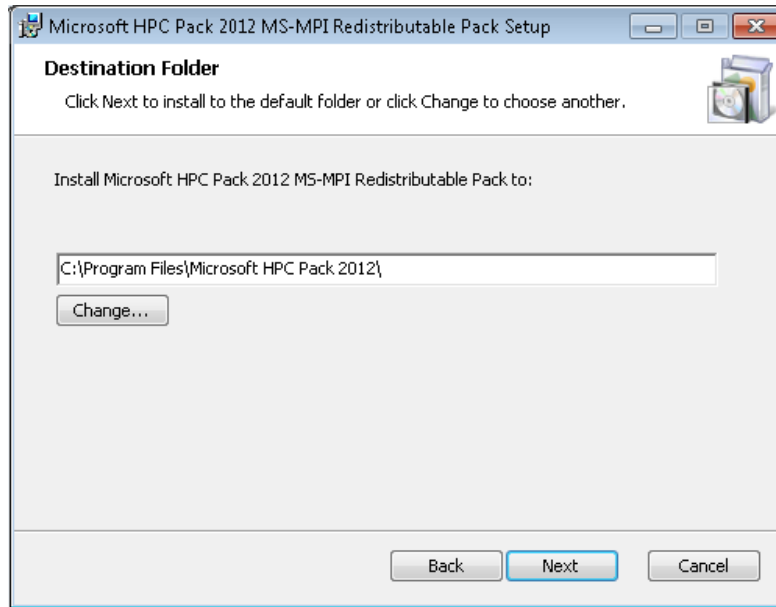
Microsoft HPC Pack 2012 MS-MPI Redistributable Pack Setup

Destination Folder

Click Next to install to the default folder or click Change to choose another.

Install Microsoft HPC Pack 2012 MS-MPI Redistributable Pack to:

C:\Program Files\Microsoft HPC Pack 2012\

Change...

Back Next Cancel